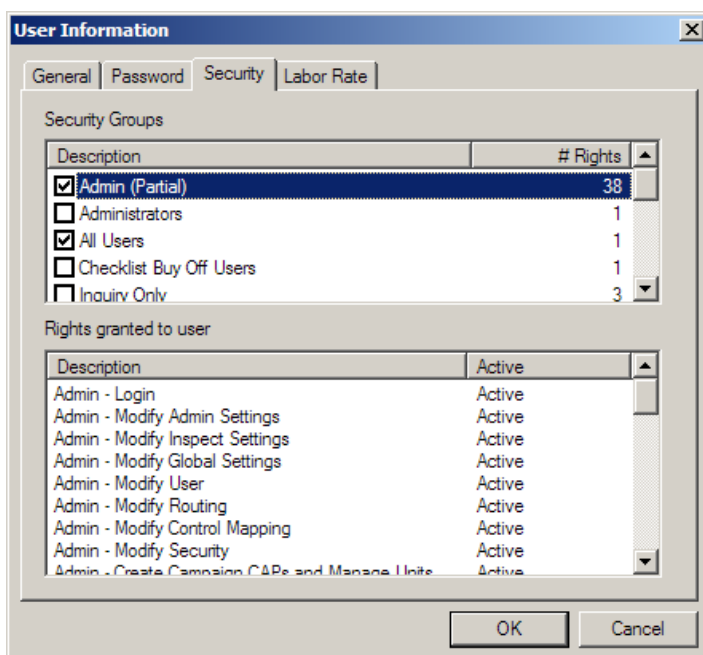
User Information

General | Password | Security | Labor Rate

Security Groups

| Description | # Rights |
|---|---|
| ☑ Admin (Partial) | 38 |
| ☐ Administrators | 1 |
| ☑ All Users | 1 |
| ☐ Checklist Buy Off Users | 1 |
| ☐ Inquiry Only | 3 |

Rights granted to user

| Description | Active |
|---|---|
| Admin - Login | Active |
| Admin - Modify Admin Settings | Active |
| Admin - Modify Inspect Settings | Active |
| Admin - Modify Global Settings | Active |
| Admin - Modify User | Active |
| Admin - Modify Routing | Active |
| Admin - Modify Control Mapping | Active |
| Admin - Modify Security | Active |
| Admin - Create Campaign CAPs and Manage Units | Active |

OK Cancel